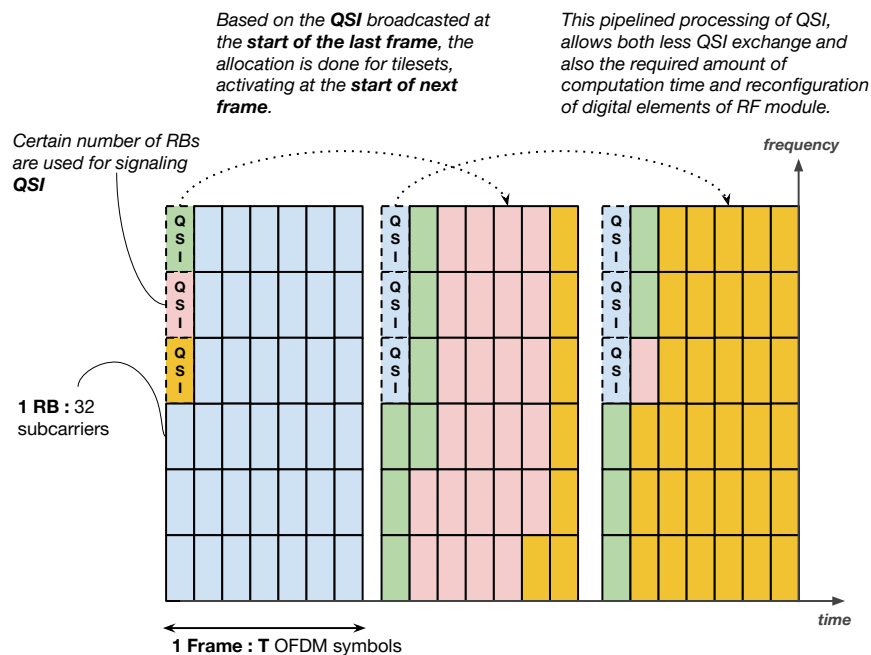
Based on the **QSI** broadcasted at the **start of the last frame**, the allocation is done for tilesets, activating at the **start of next frame**.

This pipelined processing of QSI, allows both less QSI exchange and also the required amount of computation time and reconfiguration of digital elements of RF module.

Certain number of RBs are used for signaling **QSI**

frequency

QSI
QSI
QSI

QSI
QSI
QSI

QSI
QSI
QSI

**1 RB :** 32 subcarriers

time

**1 Frame : T** OFDM symbols